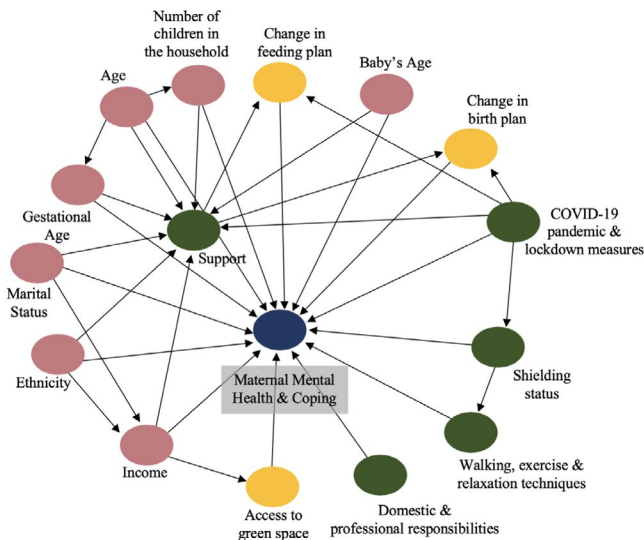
Number of children in the household

Change in feeding plan

Baby's Age

Age

Change in birth plan

Gestational Age

Support

COVID-19 pandemic & lockdown measures

Marital Status

Ethnicity

Maternal Mental Health & Coping

Shielding status

Income

Walking, exercise & relaxation techniques

Access to green space

Domestic & professional responsibilities